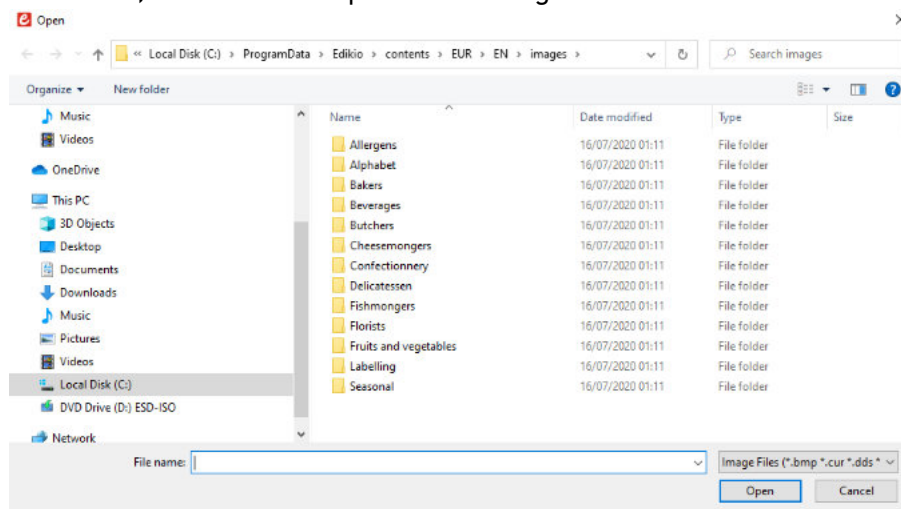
Open

« Local Disk (C:) › ProgramData › Edikio › contents › EUR › EN › images ›

Search images

Organize ▾ New folder

Music
Videos
OneDrive
This PC
3D Objects
Desktop
Documents
Downloads
Music
Pictures
Videos
Local Disk (C:)
DVD Drive (D:) ESD-ISO
Network

| Name | Date modified | Type | Size |
|---|---|---|---|
| Allergens | 16/07/2020 01:11 | File folder | |
| Alphabet | 16/07/2020 01:11 | File folder | |
| Bakers | 16/07/2020 01:11 | File folder | |
| Beverages | 16/07/2020 01:11 | File folder | |
| Butchers | 16/07/2020 01:11 | File folder | |
| Cheesemongers | 16/07/2020 01:11 | File folder | |
| Confectionnery | 16/07/2020 01:11 | File folder | |
| Delicatessen | 16/07/2020 01:11 | File folder | |
| Fishmongers | 16/07/2020 01:11 | File folder | |
| Florists | 16/07/2020 01:11 | File folder | |
| Fruits and vegetables | 16/07/2020 01:11 | File folder | |
| Labelling | 16/07/2020 01:11 | File folder | |
| Seasonal | 16/07/2020 01:11 | File folder | |

File name:

Image Files (*.bmp *.cur *.dds *

Open Cancel